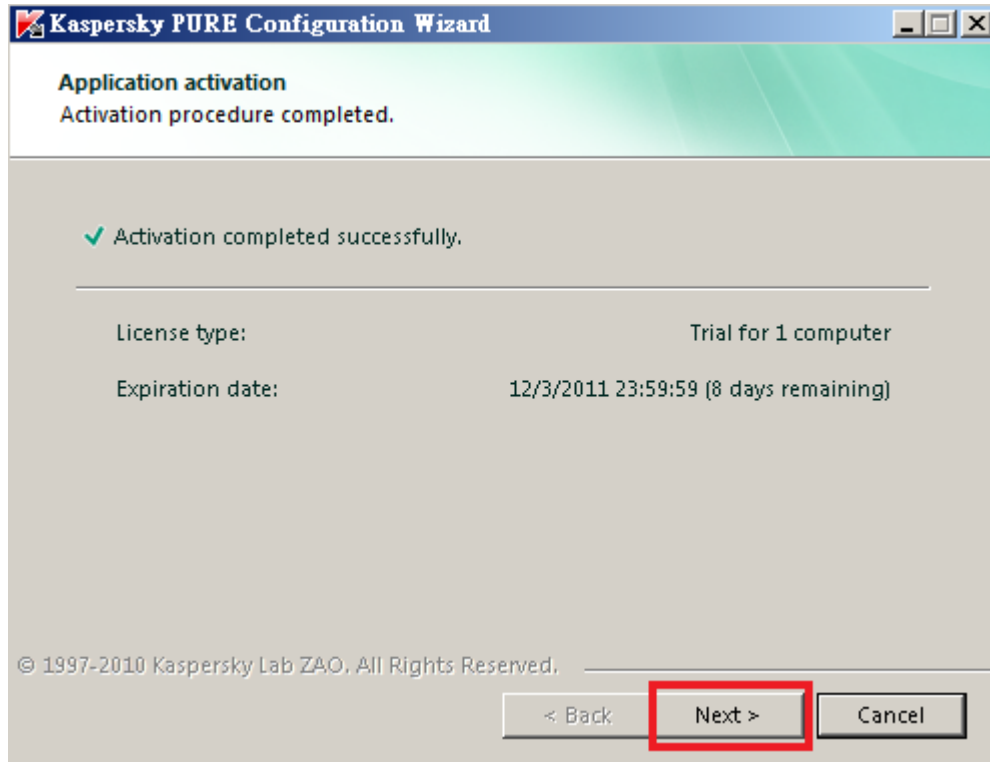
Kaspersky PURE Configuration Wizard

Application activation
Activation procedure completed.

Activation completed successfully.

License type: Trial for 1 computer

Expiration date: 12/3/2011 23:59:59 (8 days remaining)

© 1997-2010 Kaspersky Lab ZAO. All Rights Reserved.

< Back Next > Cancel